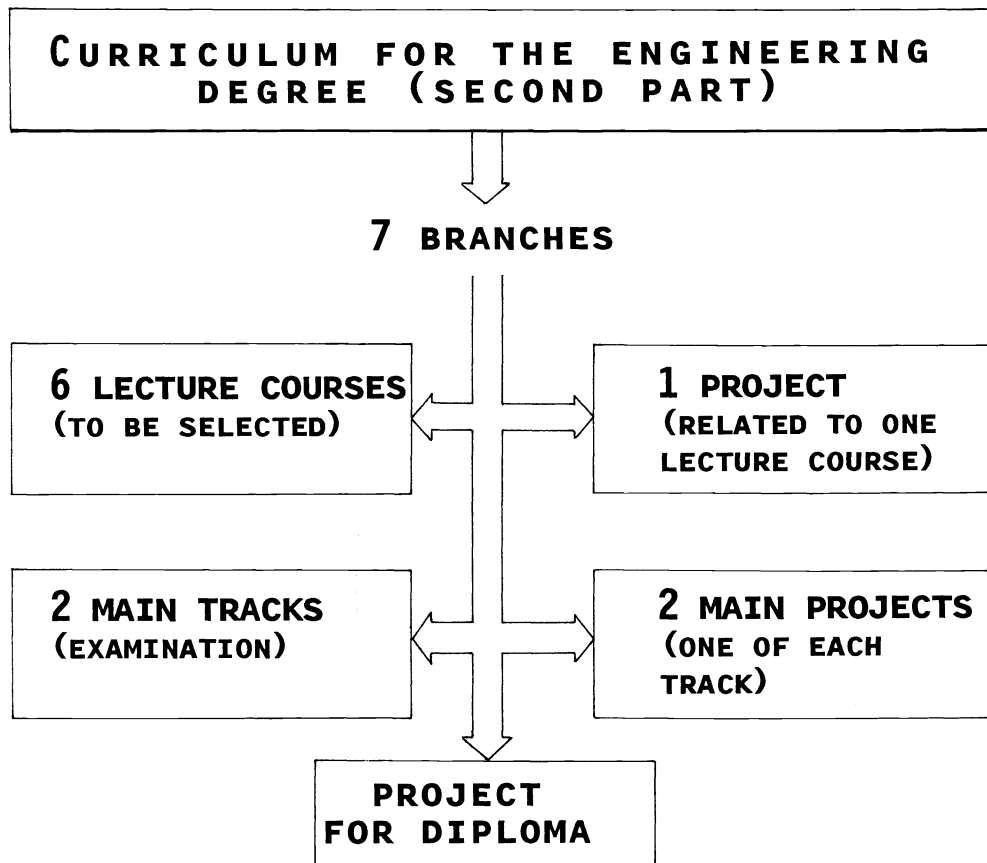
CURRICULUM FOR THE ENGINEERING DEGREE (SECOND PART)

7 BRANCHES

6 LECTURE COURSES (TO BE SELECTED)

1 PROJECT (RELATED TO ONE LECTURE COURSE)

2 MAIN TRACKS (EXAMINATION)

2 MAIN PROJECTS (ONE OF EACH TRACK)

PROJECT FOR DIPLOMA